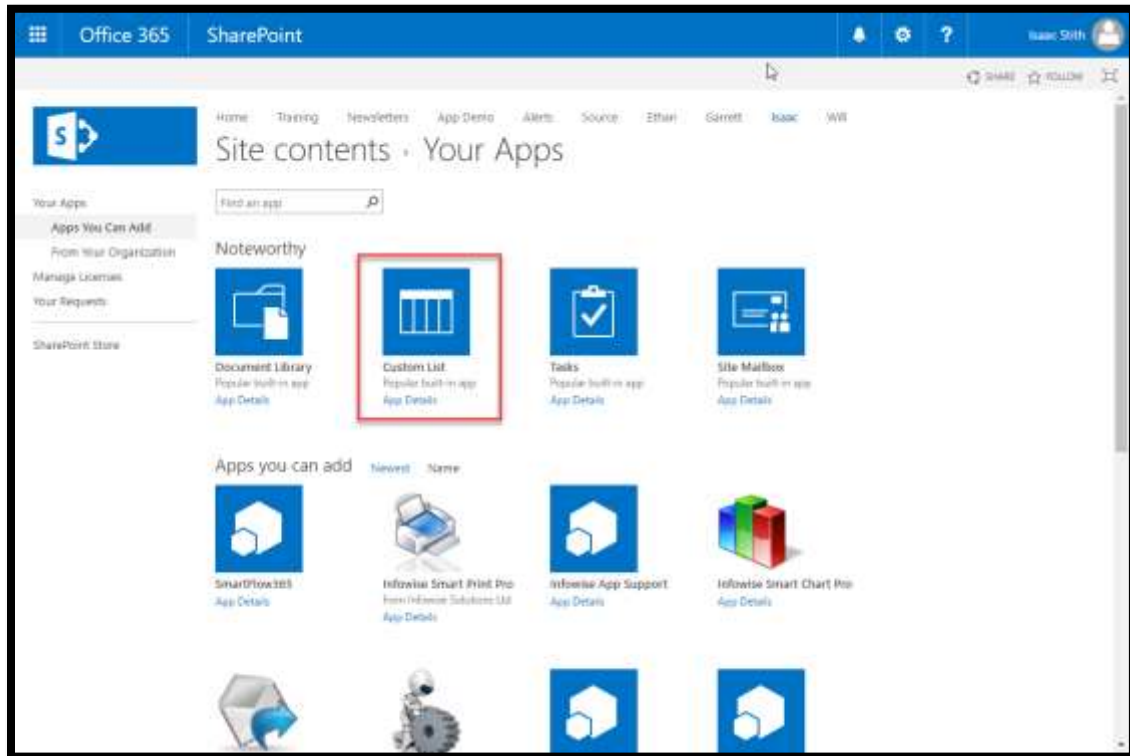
Office 365 SharePoint

Isaac Stith

SHARE FOLLOW

Home Training Newsletters App Demo Alerts Source Ethan Garrett Isaac Will

Site contents · Your Apps

Your Apps
Apps You Can Add
From Your Organization
Manage Licenses
Your Requests
SharePoint Store

Find an app

Noteworthy

Document Library
Popular built-in app
App Details

Custom List
Popular built-in app
App Details

Tasks
Popular built-in app
App Details

Site Mailbox
Popular built-in app
App Details

Apps you can add Newest Name

SmartFlow365
App Details

Infowise Smart Print Pro
From Infowise Solutions Ltd
App Details

Infowise App Support
App Details

Infowise Smart Chart Pro
App Details